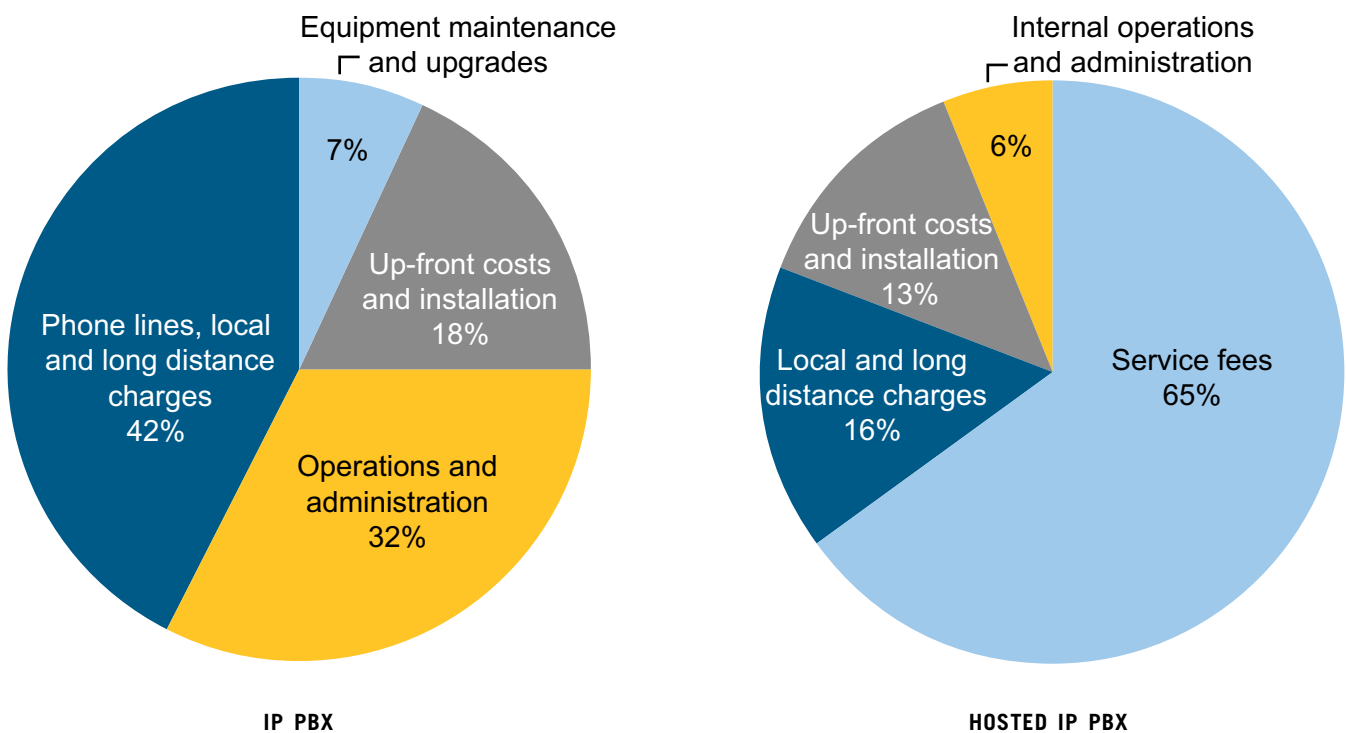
Equipment maintenance and upgrades

7%

Up-front costs and installation 18%

Phone lines, local and long distance charges 42%

Operations and administration 32%

IP PBX

Internal operations and administration

6%

Up-front costs and installation 13%

Local and long distance charges 16%

Service fees 65%

HOSTED IP PBX